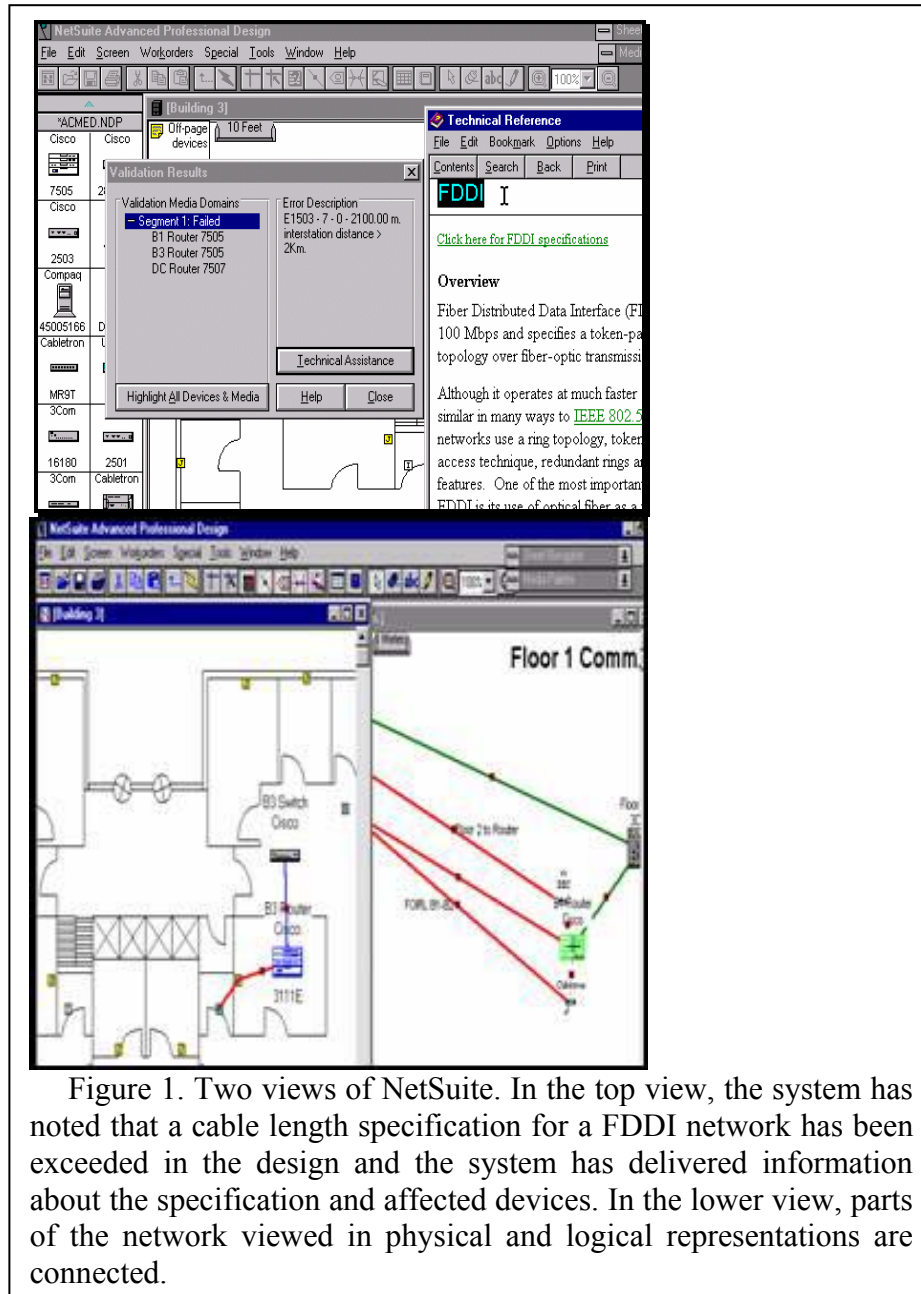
NetSuite Advanced Professional Design
File Edit Screen Workorders Special Tools Window Help
Sheet
Medi
100%
*ACMED.NDP
Cisco Cisco
7505 2
Cisco
2503
Compaq
45005166 D
Cabletron
MR9T
3Com
16180 2501
3Com Cabletron
[Building 3]
Off-page devices
10 Feet
Validation Results
Validation Media Domains
− Segment 1: Failed
B1 Router 7505
B3 Router 7505
DC Router 7507
Error Description
E1503 - 7 - 0 - 2100.00 m. interstation distance > 2Km.
Technical Assistance
Highlight All Devices & Media
Help
Close
Technical Reference
File Edit Bookmark Options Help
Contents Search Back Print
FDDI
Click here for FDDI specifications
Overview
Fiber Distributed Data Interface (FI 100 Mbps and specifies a token-pa topology over fiber-optic transmissi
Although it operates at much faster similar in many ways to IEEE 802.5 networks use a ring topology, token access technique, redundant rings a features. One of the most importan FDDI is its use of optical fiber as a
NetSuite Advanced Professional Design
File Edit Screen Workorders Special Tools Window Help
[Building 3]
Floor 1 Comm
B3 Switch Cisco
B3 Router Cisco
3111E
Floor 2 to Router
FOIRL B1-B3
Floor 3C
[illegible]
Figure 1. Two views of NetSuite. In the top view, the system has noted that a cable length specification for a FDDI network has been exceeded in the design and the system has delivered information about the specification and affected devices. In the lower view, parts of the network viewed in physical and logical representations are connected.